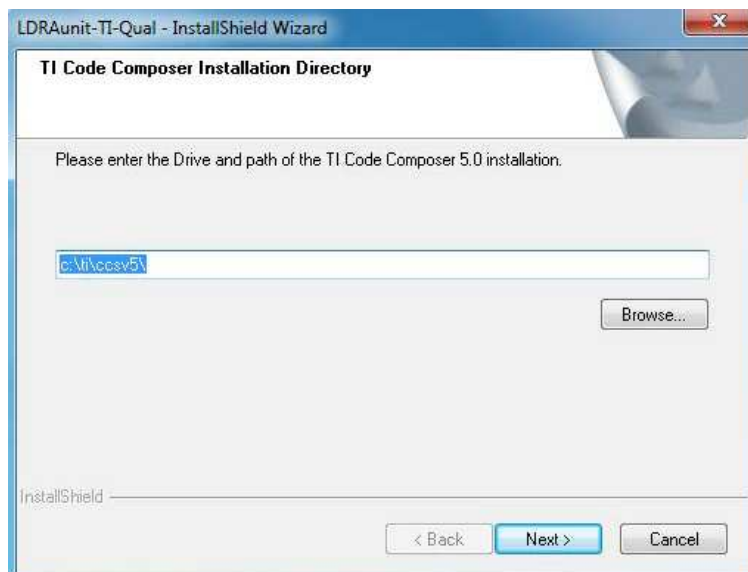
LDRAunit-TI-Qual - InstallShield Wizard

TI Code Composer Installation Directory

Please enter the Drive and path of the TI Code Composer 5.0 installation.

c:\ti\ccsv5\

Browse...

InstallShield

< Back

Next >

Cancel